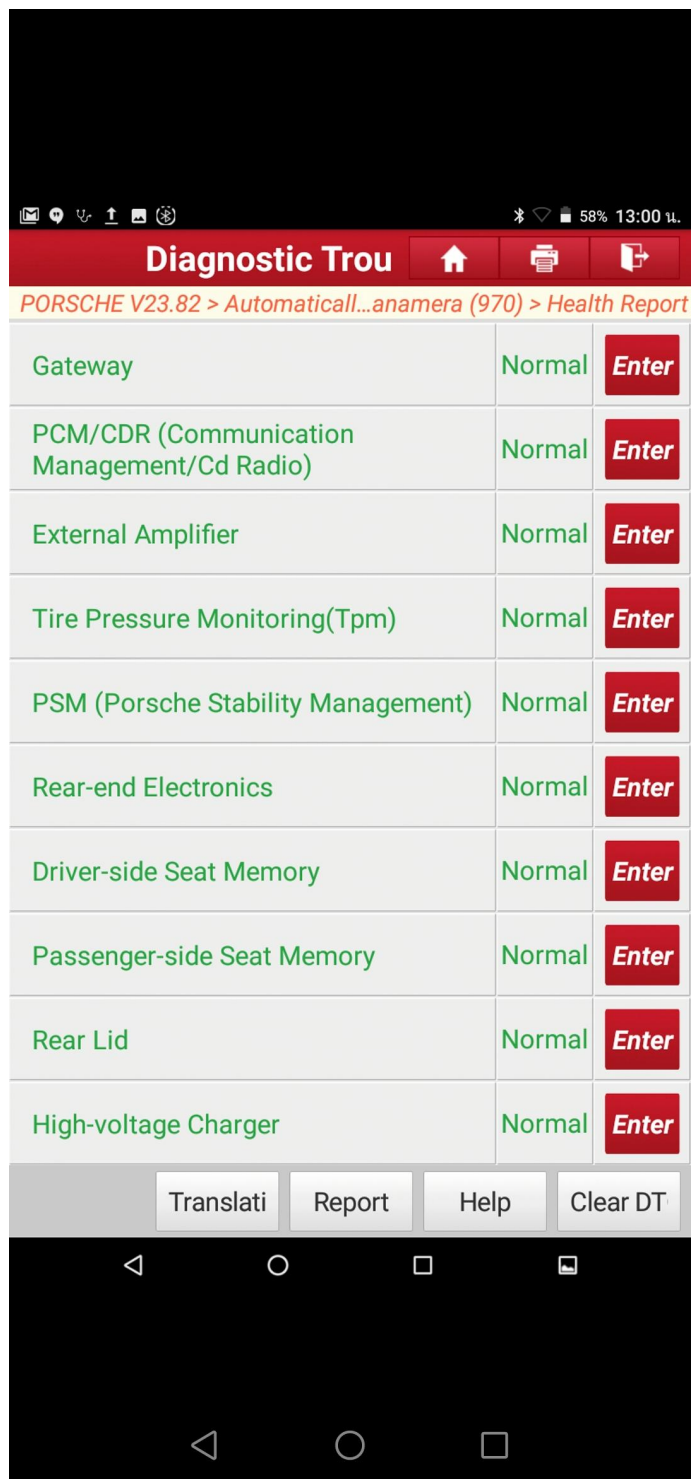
58% 13:00 น.

Diagnostic Trou

PORSCHE V23.82 > Automaticall...anamera (970) > Health Report

| Gateway | Normal | Enter |
|---|---|---|
| PCM/CDR (Communication Management/Cd Radio) | Normal | Enter |
| External Amplifier | Normal | Enter |
| Tire Pressure Monitoring(Tpm) | Normal | Enter |
| PSM (Porsche Stability Management) | Normal | Enter |
| Rear-end Electronics | Normal | Enter |
| Driver-side Seat Memory | Normal | Enter |
| Passenger-side Seat Memory | Normal | Enter |
| Rear Lid | Normal | Enter |
| High-voltage Charger | Normal | Enter |

Translati Report Help Clear DT